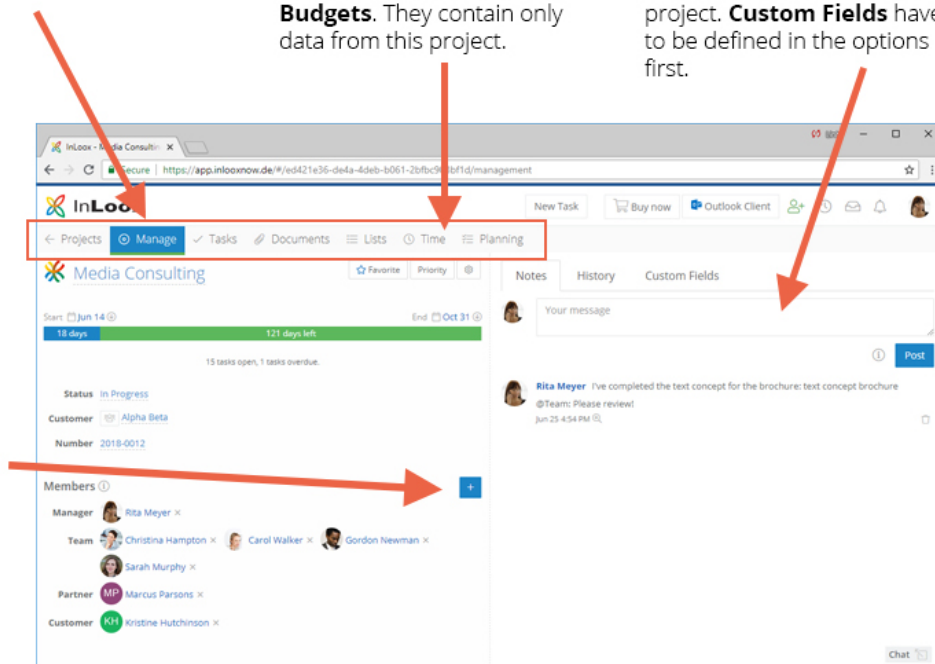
**Budgets**. They contain only data from this project.

project. **Custom Fields** have to be defined in the options first.

InLoox - Media Consulting ×

Secure | https://app.inlooxnow.de/#/ed421e36-de4a-4deb-b061-2bfbc9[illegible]bf1d/management

InLoox

New Task | Buy now | Outlook Client

← Projects | Manage | Tasks | Documents | Lists | Time | Planning

Media Consulting

Favorite | Priority

Start Jun 14 | End Oct 31

18 days | 121 days left

15 tasks open, 1 tasks overdue.

Status In Progress

Customer Alpha Beta

Number 2018-0012

Members

+

Manager Rita Meyer ×

Team Christina Hampton × Carol Walker × Gordon Newman × Sarah Murphy ×

Partner MP Marcus Parsons ×

Customer KH Kristine Hutchinson ×

Notes | History | Custom Fields

Your message

Post

Rita Meyer I've completed the text concept for the brochure: text concept brochure

@Team: Please review!

Jun 25 4:54 PM

Chat